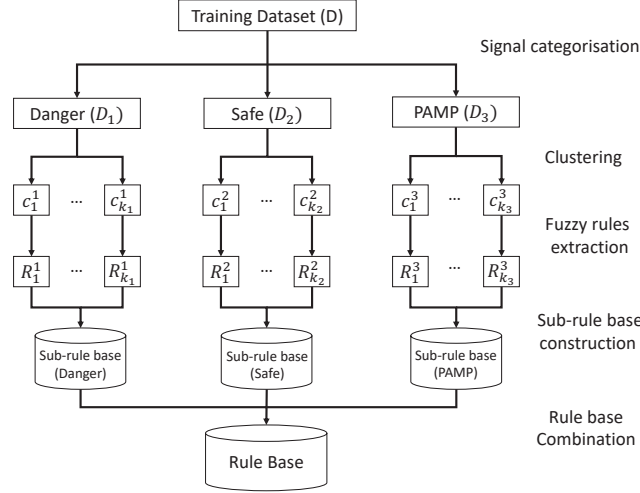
Training Dataset (D)

Signal categorisation

Danger ($D_1$)

Safe ($D_2$)

PAMP ($D_3$)

Clustering

$c_1^1$ ... $c_{k_1}^1$

$c_1^2$ ... $c_{k_2}^2$

$c_1^3$ ... $c_{k_3}^3$

Fuzzy rules extraction

$R_1^1$ ... $R_{k_1}^1$

$R_1^2$ ... $R_{k_2}^2$

$R_1^3$ ... $R_{k_3}^3$

Sub-rule base construction

Sub-rule base (Danger)

Sub-rule base (Safe)

Sub-rule base (PAMP)

Rule base Combination

Rule Base